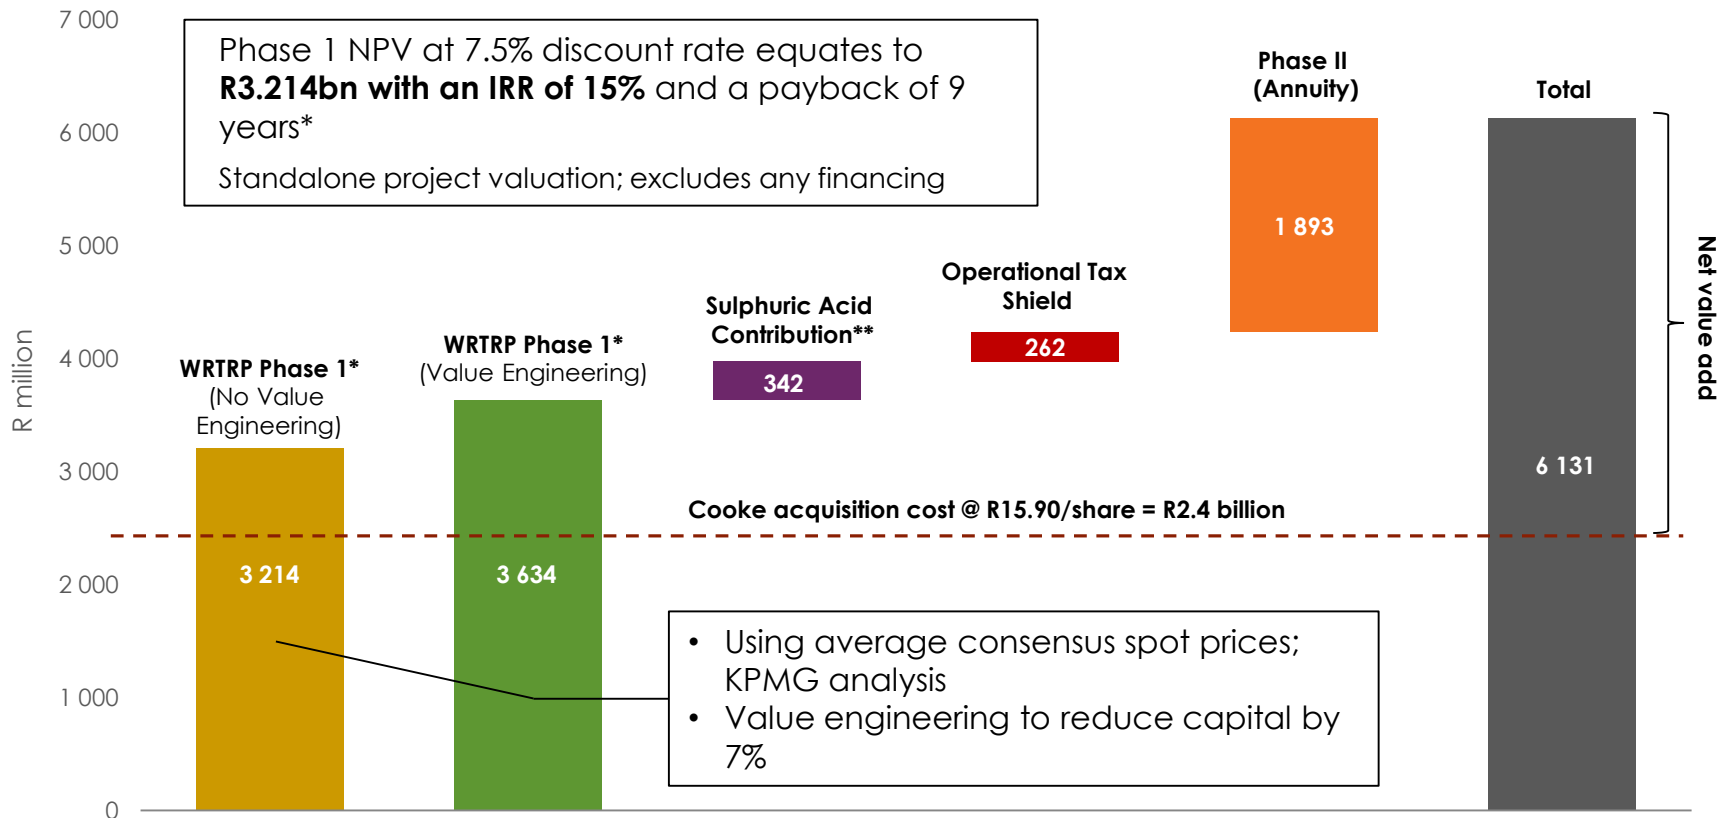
7 000
6 000
5 000
4 000
3 000
2 000
1 000
0

R million

Phase 1 NPV at 7.5% discount rate equates to **R3.214bn with an IRR of 15%** and a payback of 9 years*

Standalone project valuation; excludes any financing

Phase II (Annuity)

Total

1 893

Operational Tax Shield

Sulphuric Acid Contribution**

262

WRTRP Phase 1* (Value Engineering)

342

WRTRP Phase 1* (No Value Engineering)

Net value add

6 131

Cooke acquisition cost @ R15.90/share = R2.4 billion

3 214

3 634

• Using average consensus spot prices; KPMG analysis
• Value engineering to reduce capital by 7%